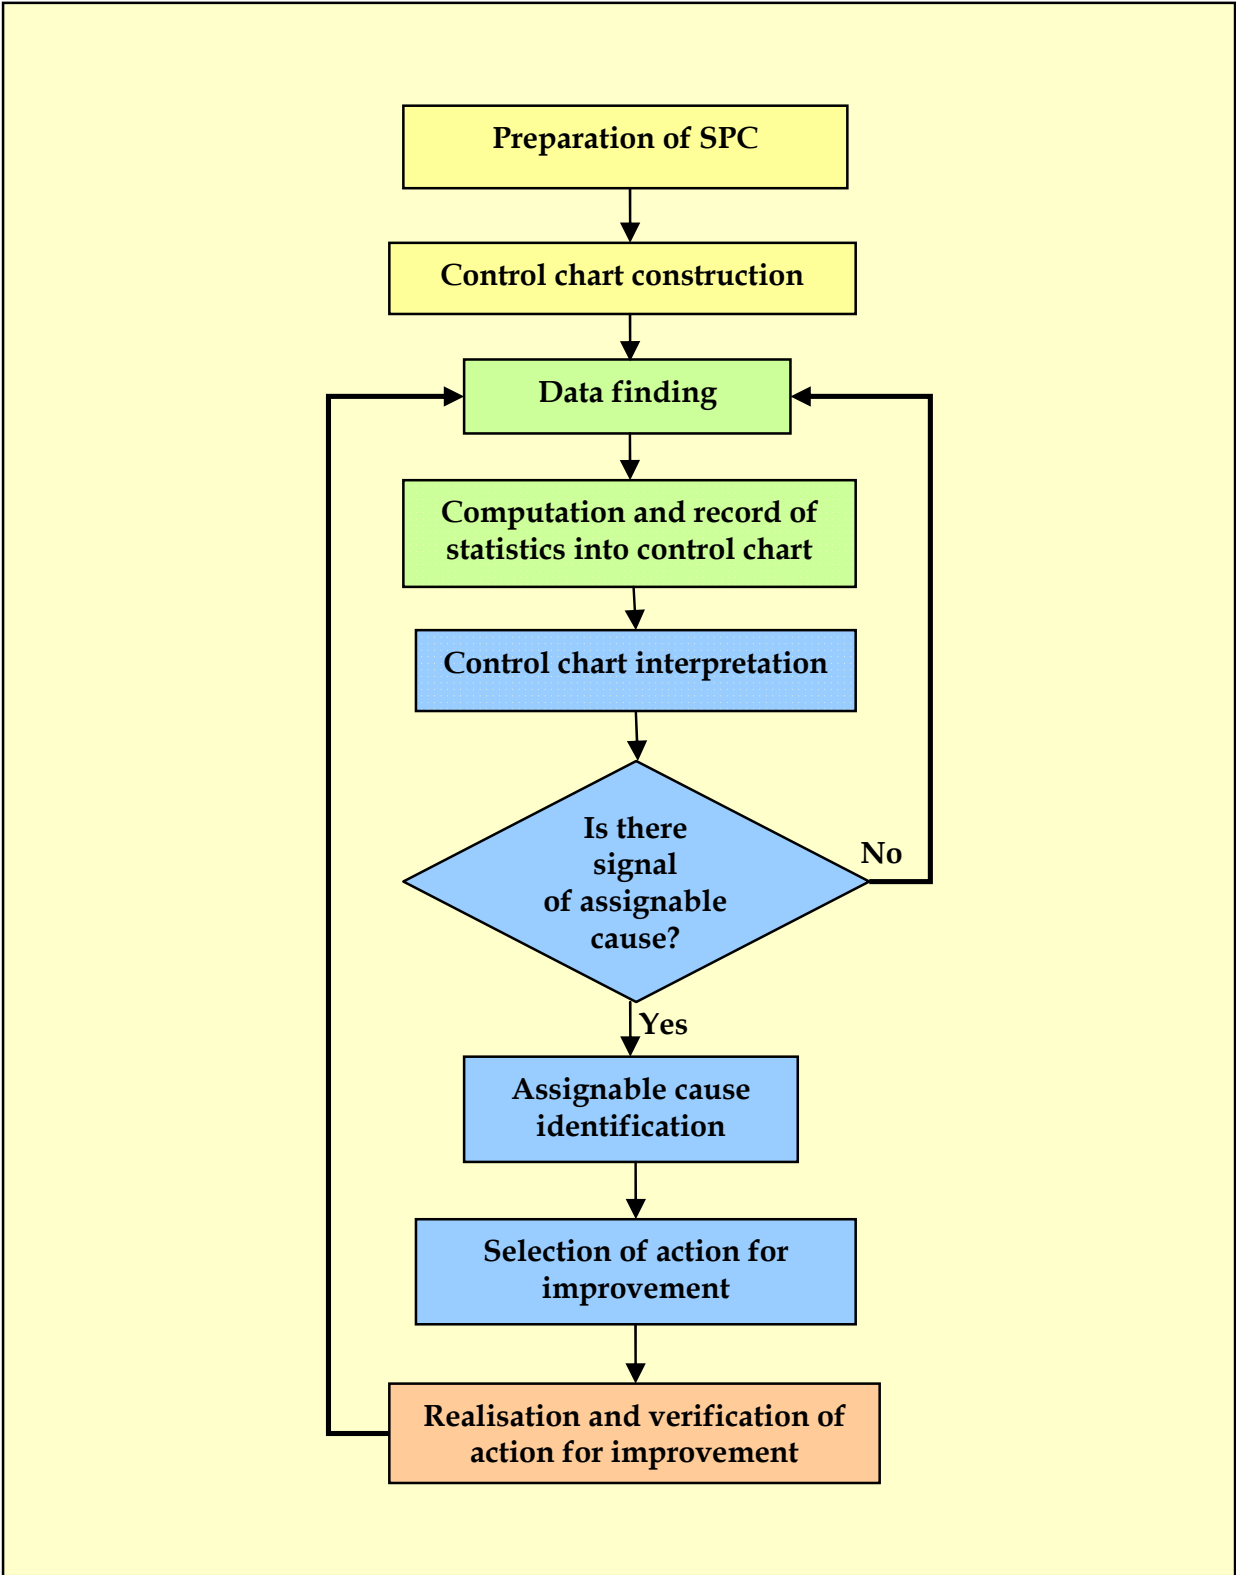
Preparation of SPC

Control chart construction

Data finding

Computation and record of statistics into control chart

Control chart interpretation

Is there signal of assignable cause?

No

Yes

Assignable cause identification

Selection of action for improvement

Realisation and verification of action for improvement